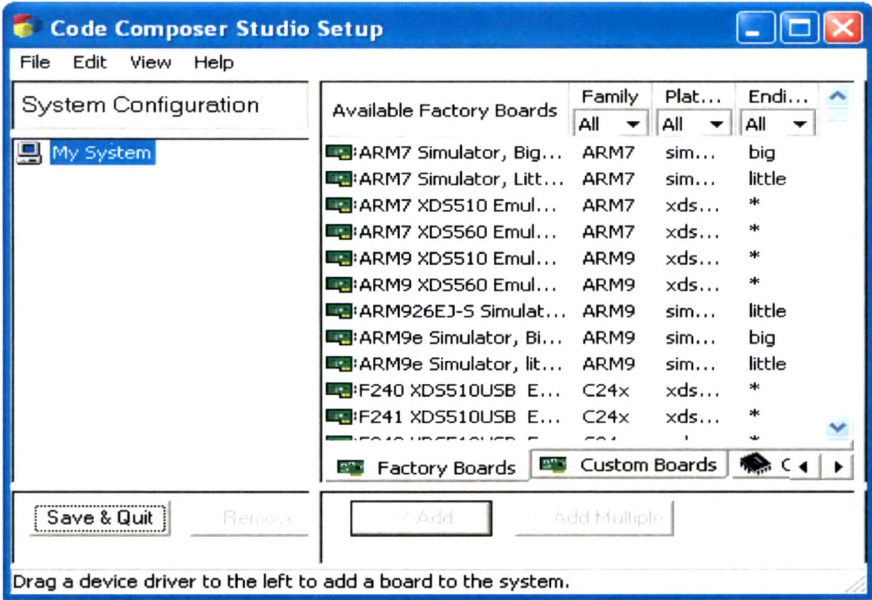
Code Composer Studio Setup

File Edit View Help

System Configuration

My System

| Available Factory Boards | Family | Plat... | Endi... |
|---|---|---|---|
| | All | All | All |
| ARM7 Simulator, Big... | ARM7 | sim... | big |
| ARM7 Simulator, Litt... | ARM7 | sim... | little |
| ARM7 XDS510 Emul... | ARM7 | xds... | * |
| ARM7 XDS560 Emul... | ARM7 | xds... | * |
| ARM9 XDS510 Emul... | ARM9 | xds... | * |
| ARM9 XDS560 Emul... | ARM9 | xds... | * |
| ARM926EJ-S Simulat... | ARM9 | sim... | little |
| ARM9e Simulator, Bi... | ARM9 | sim... | big |
| ARM9e Simulator, lit... | ARM9 | sim... | little |
| F240 XDS510USB E... | C24x | xds... | * |
| F241 XDS510USB E... | C24x | xds... | * |
| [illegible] | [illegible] | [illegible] | * |

Factory Boards | Custom Boards | C

Save & Quit | Remove

Add | Add Multiple

Drag a device driver to the left to add a board to the system.